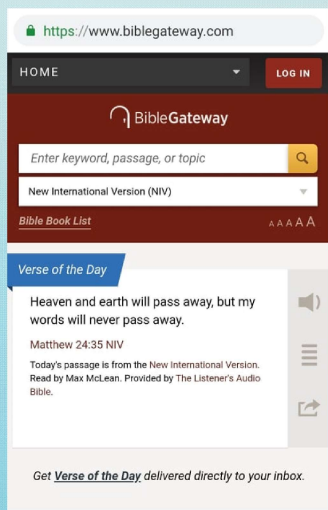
https://www.biblegateway.com

HOME

LOG IN

BibleGateway

Enter keyword, passage, or topic

New International Version (NIV)

Bible Book List

A A A A A

Verse of the Day

Heaven and earth will pass away, but my words will never pass away.

Matthew 24:35 NIV

Today's passage is from the New International Version. Read by Max McLean. Provided by The Listener's Audio Bible.

Get Verse of the Day delivered directly to your inbox.